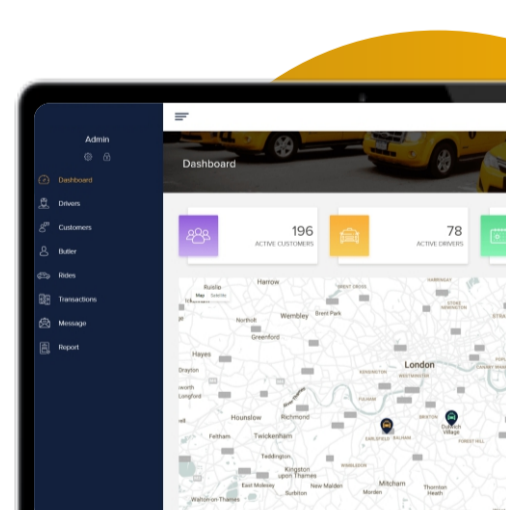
Admin

Dashboard
Drivers
Customers
Butler
Rides
Transactions
Message
Report

Dashboard

196
ACTIVE CUSTOMERS

78
ACTIVE DRIVERS

Harrow
Ruislip
Wembley
Northolt
Greenford
Hayes
Drayton
London
Hounslow
Richmond
Feltham
Twickenham
Teddington
Kingston upon Thames
East Molesey
Surbiton
New Malden
Mitcham
Morden
Thornton Heath
Walton-on-Thames
Dulwich Village